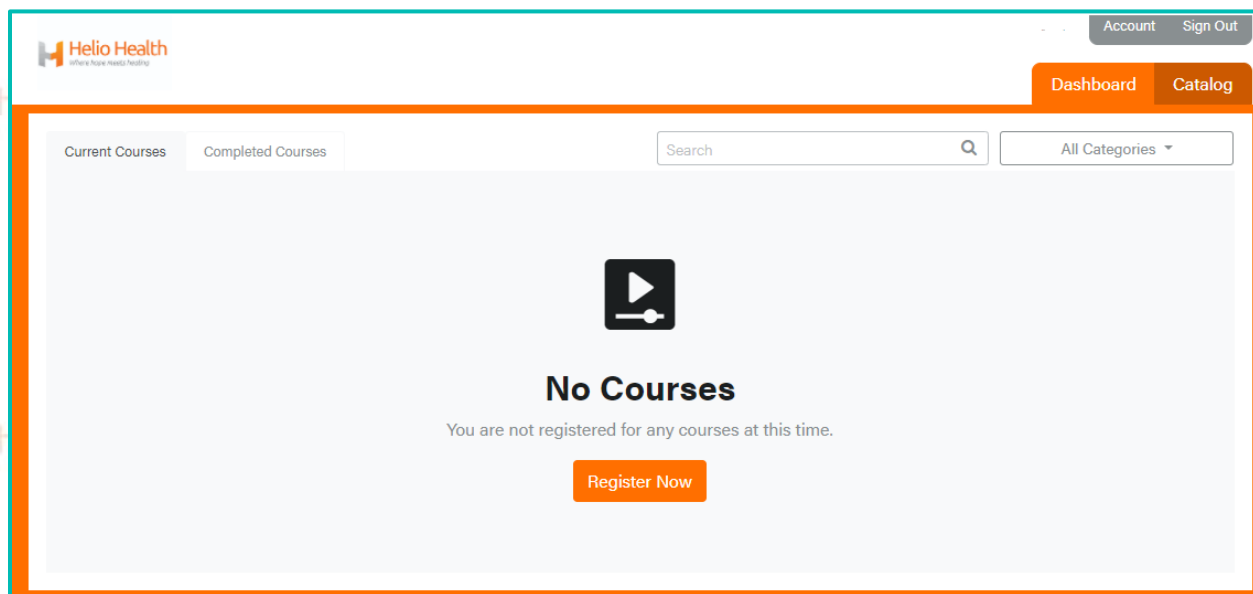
Helio Health
Where hope meets healing

Account Sign Out

Dashboard Catalog

Current Courses Completed Courses

Search

All Categories

No Courses

You are not registered for any courses at this time.

Register Now